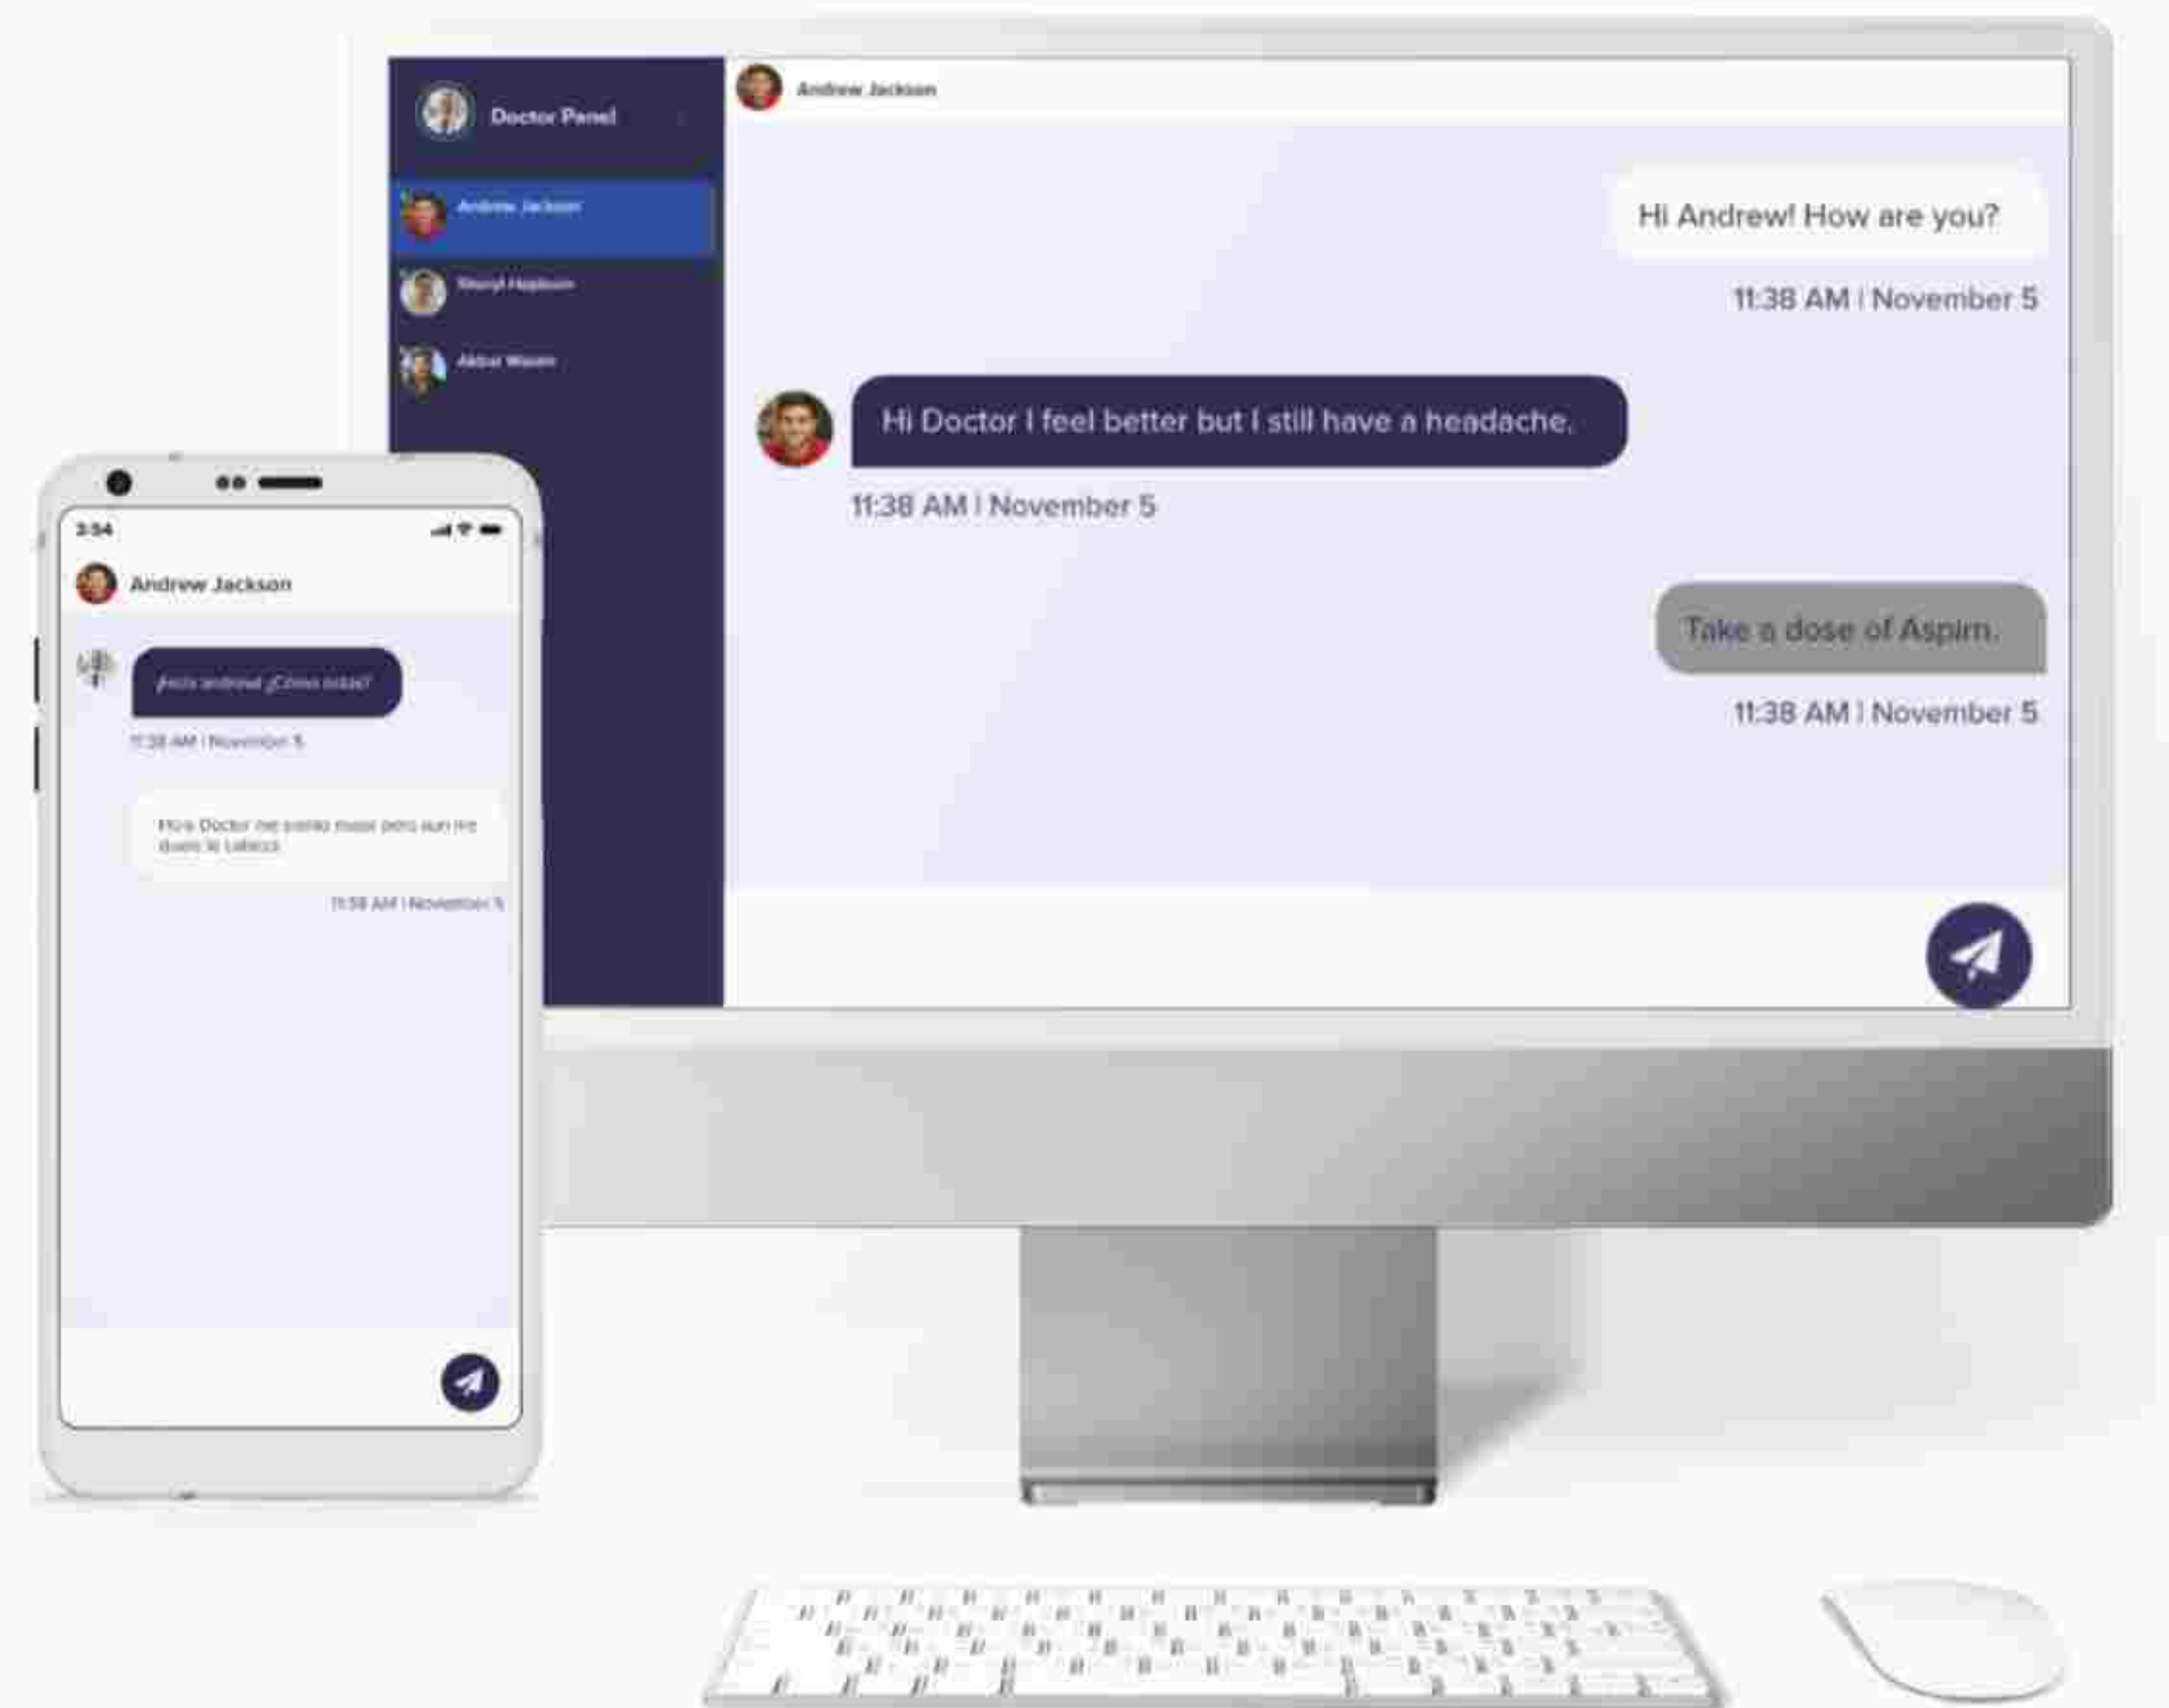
Doctor Panel

Andrew Jackson

Sheryl Hepburn

Akbar Wasim

Andrew Jackson

Hi Andrew! How are you?

11:38 AM | November 5

Hi Doctor I feel better but I still have a headache.

11:38 AM | November 5

Take a dose of Aspirin.

11:38 AM | November 5

3:54

Andrew Jackson

¡Hola Andrew! ¿Cómo estás?

11:38 AM | November 5

Hola Doctor me siento mejor pero aun me duele la cabeza

11:38 AM | November 5